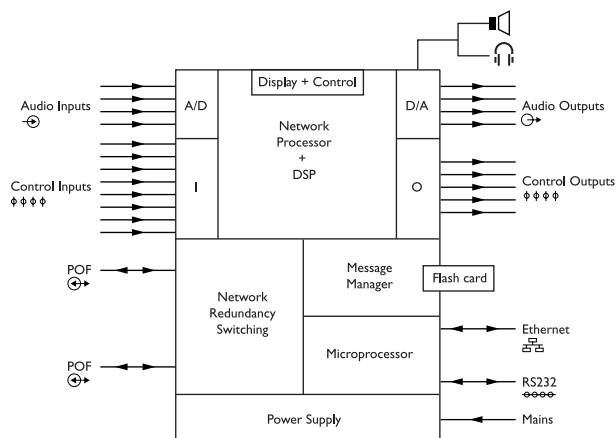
Display + Control

Audio Inputs

A/D

Network Processor + DSP

D/A

Audio Outputs

Control Inputs

I

O

Control Outputs

POF

Network Redundancy Switching

Message Manager

Flash card

Ethernet

POF

Microprocessor

RS232

Power Supply

Mains